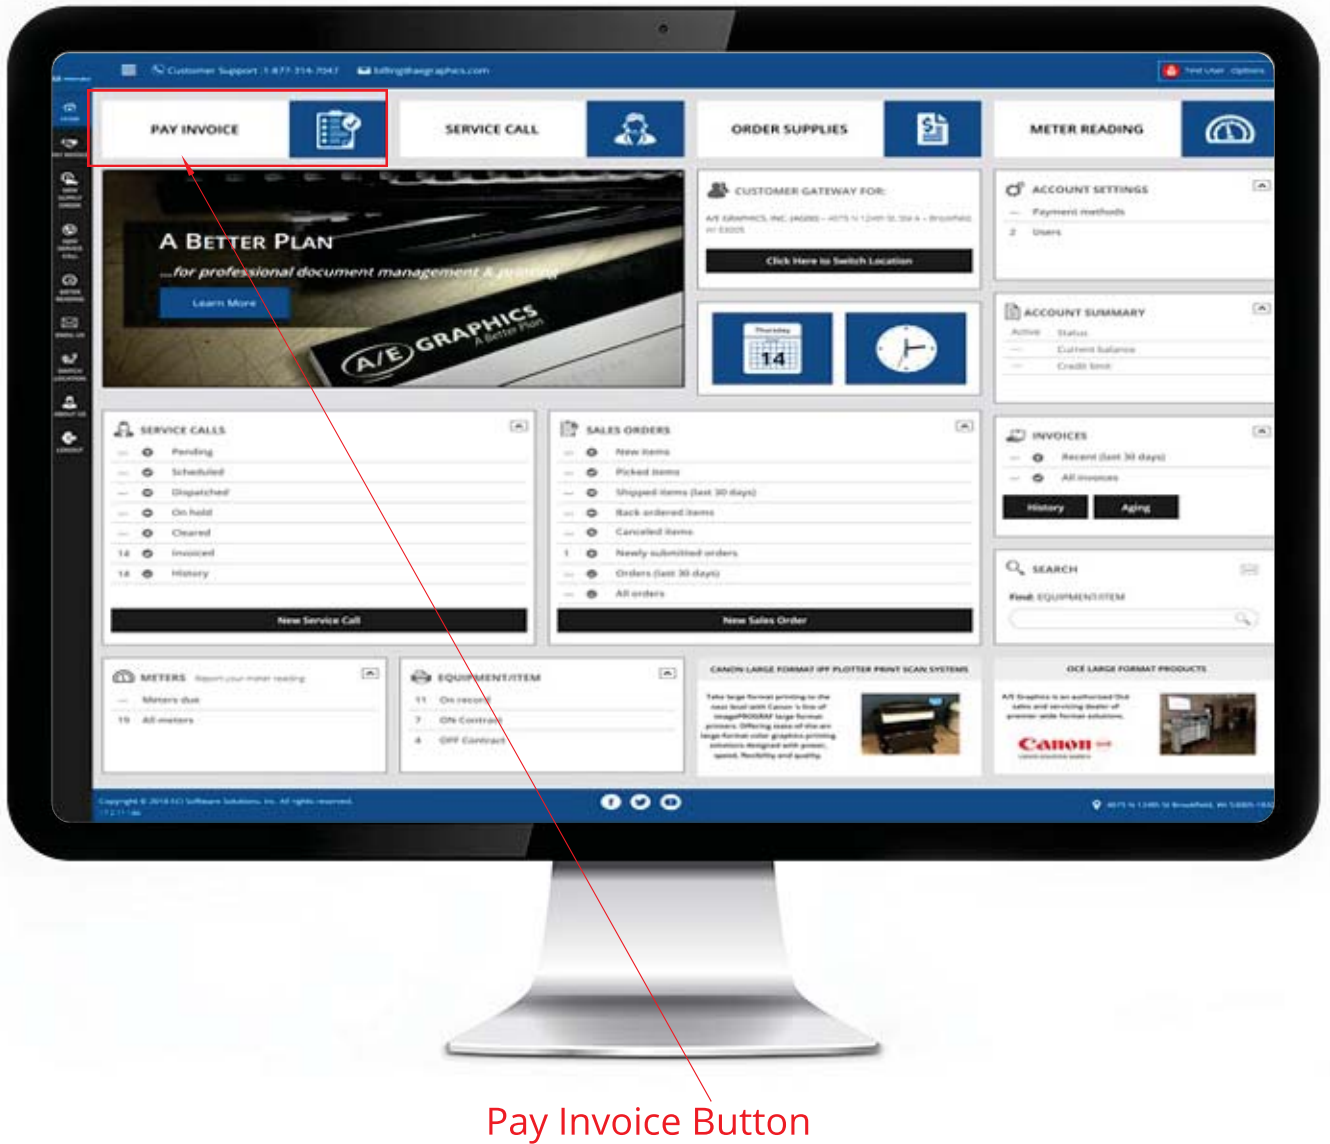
Customer Support : 1-877-314-7047   billing@aegraphics.com

PAY INVOICE
SERVICE CALL
ORDER SUPPLIES
METER READING

A BETTER PLAN
...for professional document management & printing
Learn More

A/E GRAPHICS
A Better Plan

CUSTOMER GATEWAY FOR:
A/E GRAPHICS, INC. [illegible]
Click Here to Switch Location

ACCOUNT SETTINGS
— Payment methods
2 Users

Thursday
14

ACCOUNT SUMMARY
Active Status
— Current balance
— Credit limit

SERVICE CALLS
— Pending
— Scheduled
— Dispatched
— On hold
— Cleared
14 Invoiced
14 History
New Service Call

SALES ORDERS
— New items
— Picked items
— Shipped items (last 30 days)
— Back ordered items
— Canceled items
1 Newly submitted orders
— Orders (last 30 days)
— All orders
New Sales Order

INVOICES
— Recent (last 30 days)
— All invoices
History
Aging

SEARCH
Find: EQUIPMENT/ITEM

METERS Report your meter reading
— Meters due
15 All meters

EQUIPMENT/ITEM
11 On record
7 ON Contract
4 OFF Contract

CANON LARGE FORMAT IPF PLOTTER PRINT SCAN SYSTEMS
Take large format printing to the next level with Canon's line of imagePROGRAF large format printers. Offering state-of-the-art large-format color graphics printing solutions designed with power, speed, flexibility and quality.

OCE LARGE FORMAT PRODUCTS
A/E Graphics is an authorized Océ sales and servicing dealer of premier wide format solutions.
Canon

Copyright © 2018 ECI Software Solutions, Inc. All rights reserved.

Pay Invoice Button